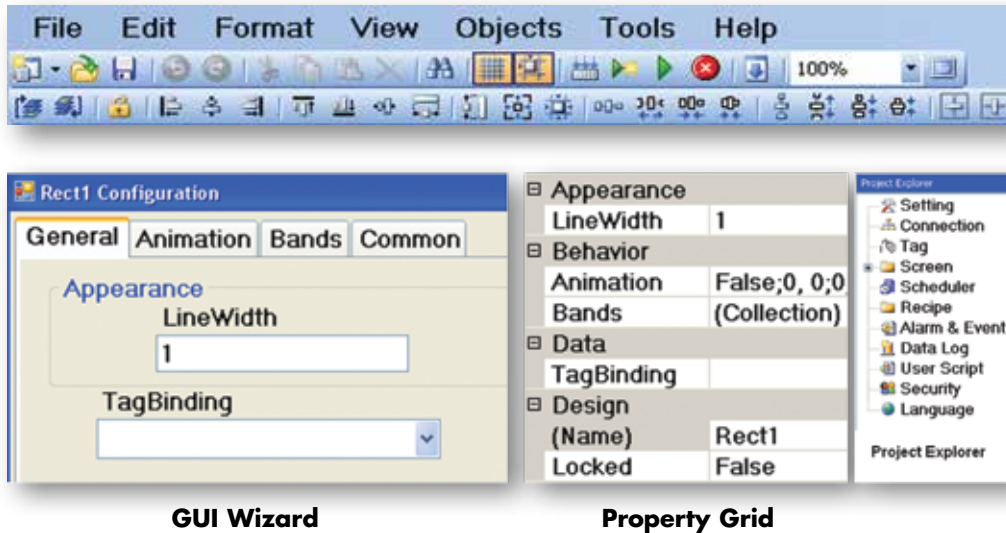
File Edit Format View Objects Tools Help

100%

Rect1 Configuration

General Animation Bands Common

Appearance

LineWidth

1

TagBinding

GUI Wizard

| ⊟ Appearance | |
|---|---|
| LineWidth | 1 |
| ⊟ Behavior | |
| Animation | False;0, 0;0 |
| Bands | (Collection) |
| ⊟ Data | |
| TagBinding | |
| ⊟ Design | |
| (Name) | Rect1 |
| Locked | False |

Property Grid

Project Explorer

Setting
Connection
Tag
Screen
Scheduler
Recipe
Alarm & Event
Data Log
User Script
Security
Language

Project Explorer